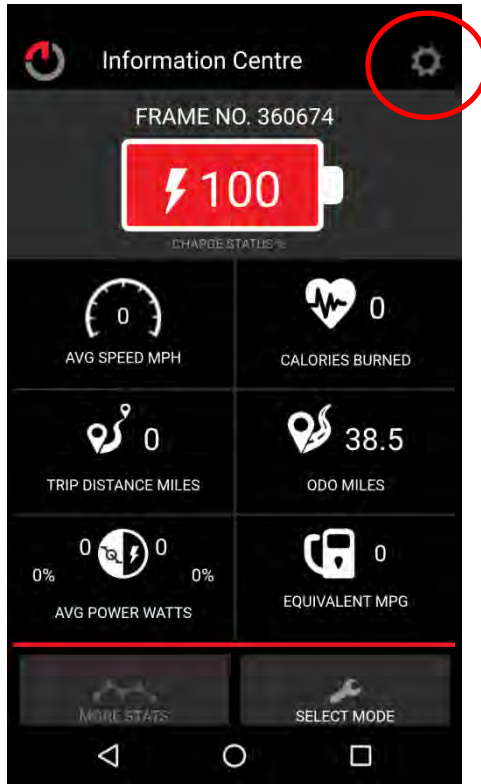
Information Centre

FRAME NO. 360674

100

CHARGE STATUS %

0

AVG SPEED MPH

0

CALORIES BURNED

0

TRIP DISTANCE MILES

38.5

ODO MILES

0 0

0% 0%

AVG POWER WATTS

0

EQUIVALENT MPG

MORE STATS

SELECT MODE